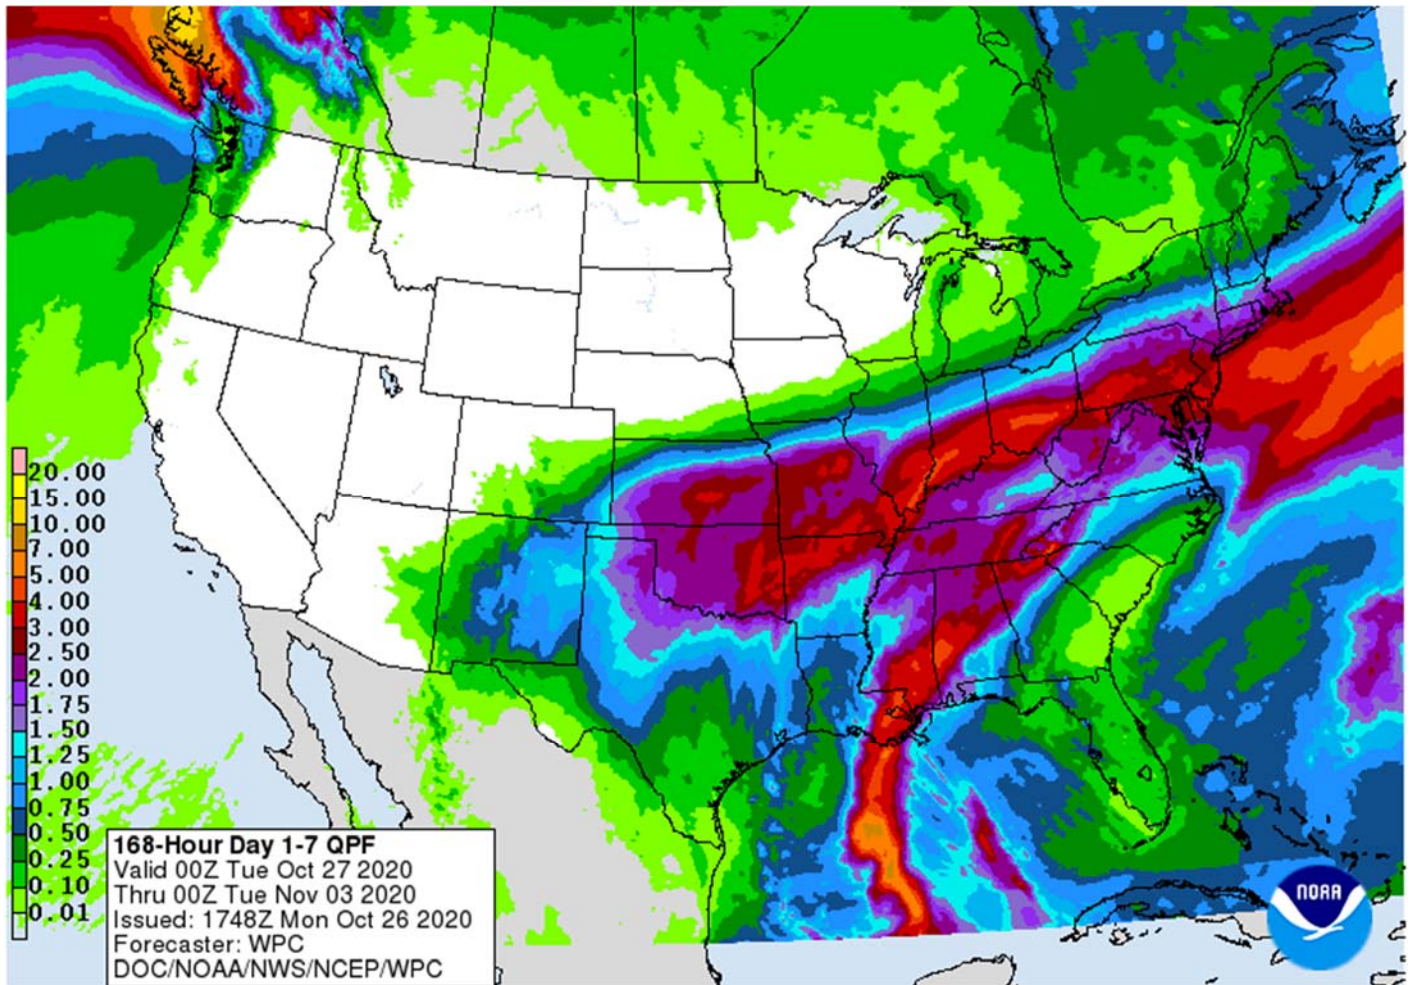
20.00
15.00
10.00
7.00
5.00
4.00
3.00
2.50
2.00
1.75
1.50
1.25
1.00
0.75
0.50
0.25
0.10
0.01

168-Hour Day 1-7 QPF
Valid 00Z Tue Oct 27 2020
Thru 00Z Tue Nov 03 2020
Issued: 1748Z Mon Oct 26 2020
Forecaster: WPC
DOC/NOAA/NWS/NCEP/WPC

NOAA